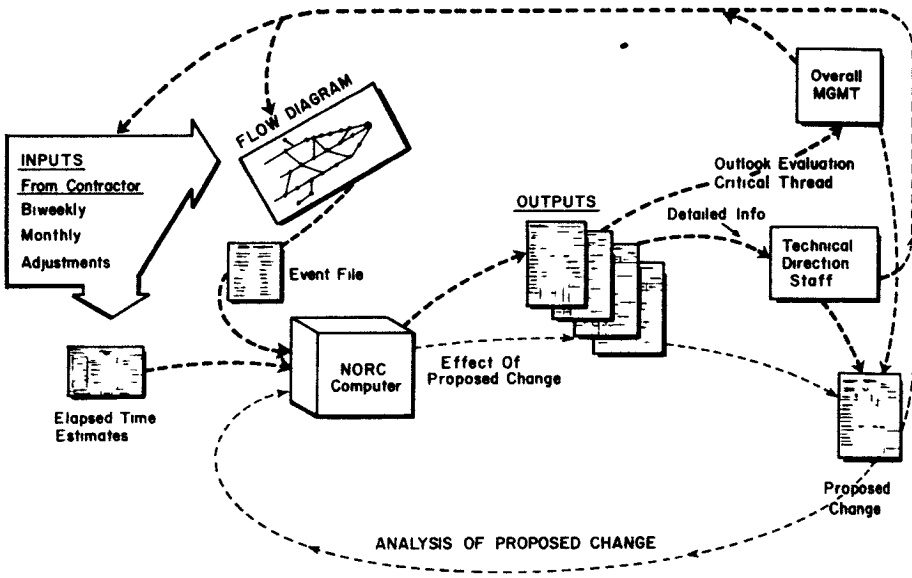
FLOW DIAGRAM

INPUTS
From Contractor
Biweekly
Monthly
Adjustments

Event File

Elapsed Time Estimates

NORC Computer

OUTPUTS

Effect Of Proposed Change

Outlook Evaluation
Critical Thread

Detailed Info

Overall MGMT

Technical Direction Staff

Proposed Change

ANALYSIS OF PROPOSED CHANGE